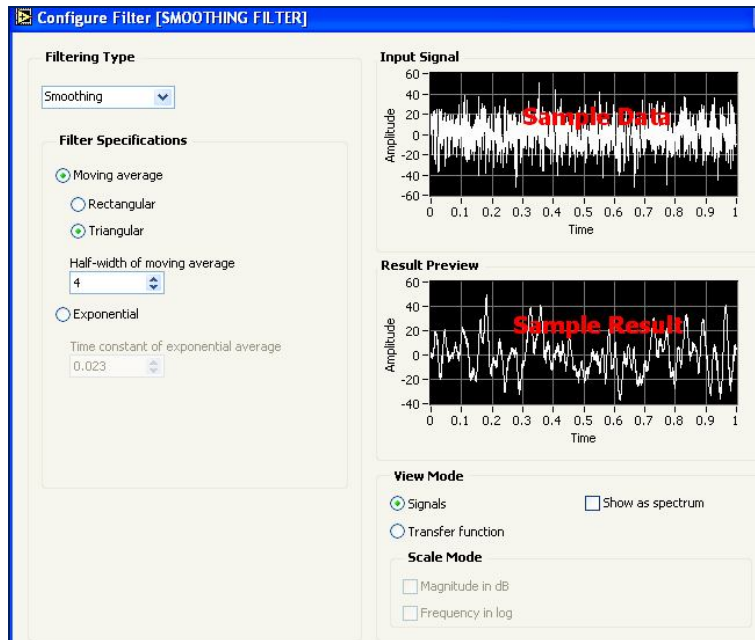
Configure Filter [SMOOTHING FILTER]

Filtering Type

Smoothing

Filter Specifications

Moving average

Rectangular

Triangular

Half-width of moving average

4

Exponential

Time constant of exponential average

0.023

Input Signal

60
40
20
0
-20
-40
-60

Amplitude

Sample Data

0 0.1 0.2 0.3 0.4 0.5 0.6 0.7 0.8 0.9 1

Time

Result Preview

60
40
20
0
-20
-40

Amplitude

Sample Result

0 0.1 0.2 0.3 0.4 0.5 0.6 0.7 0.8 0.9 1

Time

View Mode

Signals

Show as spectrum

Transfer function

Scale Mode

Magnitude in dB

Frequency in log